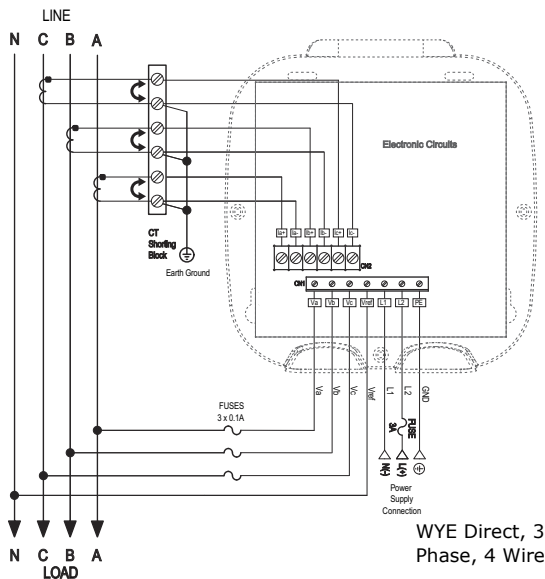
LINE

N C B A

CT Shorting Block

Earth Ground

Electronic Circuits

Ic+ Ic- Ib+ Ib- Ia+ Ia-

CN2

CN1

Va Vb Vc Vref L1 L2 PE

Va Vb Vc Vref L1 L2 GND

FUSES 3 x 0.1A

FUSE 3A

N(-) L(+)

Power Supply Connection

N C B A

LOAD

WYE Direct, 3 Phase, 4 Wire